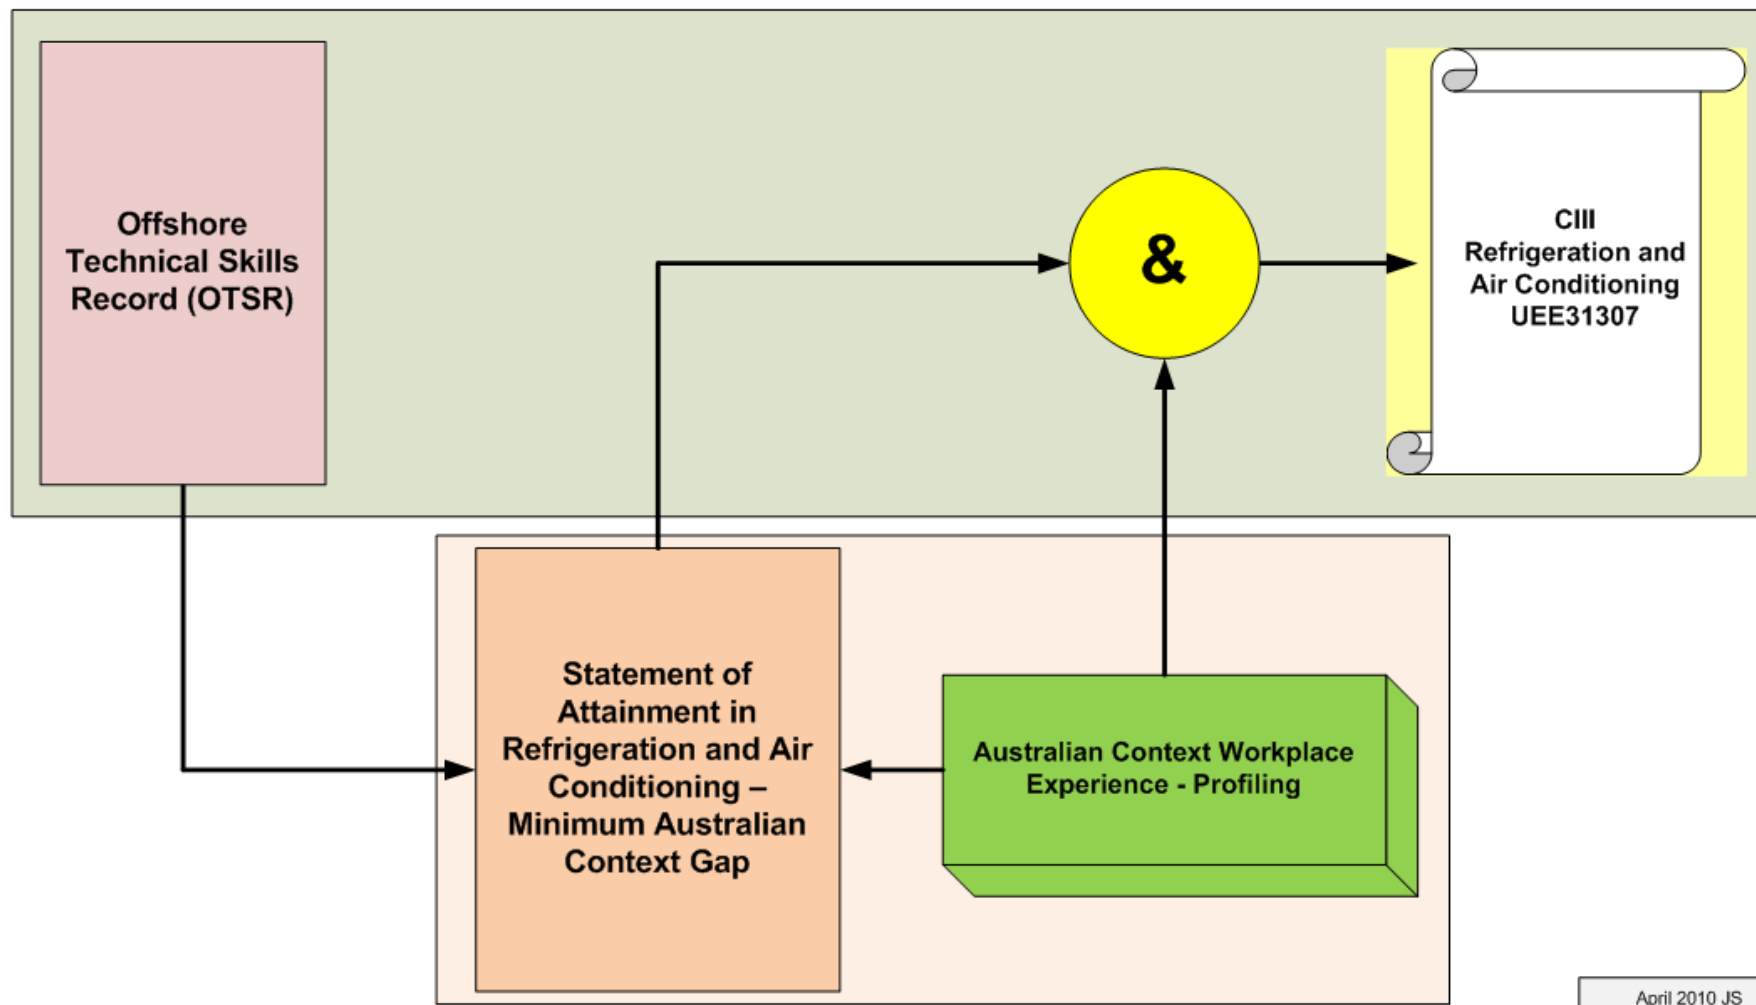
Offshore Technical Skills Record (OTSR)

&

CIII Refrigeration and Air Conditioning UEE31307

Statement of Attainment in Refrigeration and Air Conditioning – Minimum Australian Context Gap

Australian Context Workplace Experience - Profiling

April 2010 JS